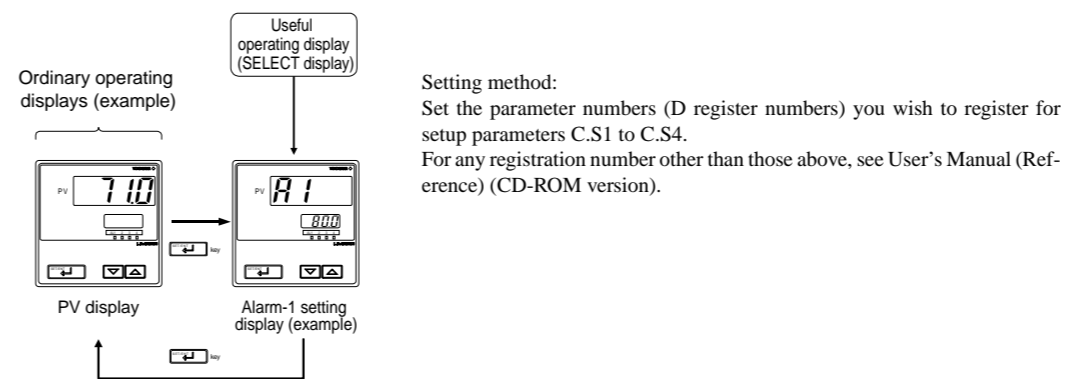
Useful operating display (SELECT display)

Ordinary operating displays (example)

PV 71.0

key

PV A1

80.0

PV display

Alarm-1 setting display (example)

key

Setting method:
Set the parameter numbers (D register numbers) you wish to register for setup parameters C.S1 to C.S4.
For any registration number other than those above, see User's Manual (Reference) (CD-ROM version).